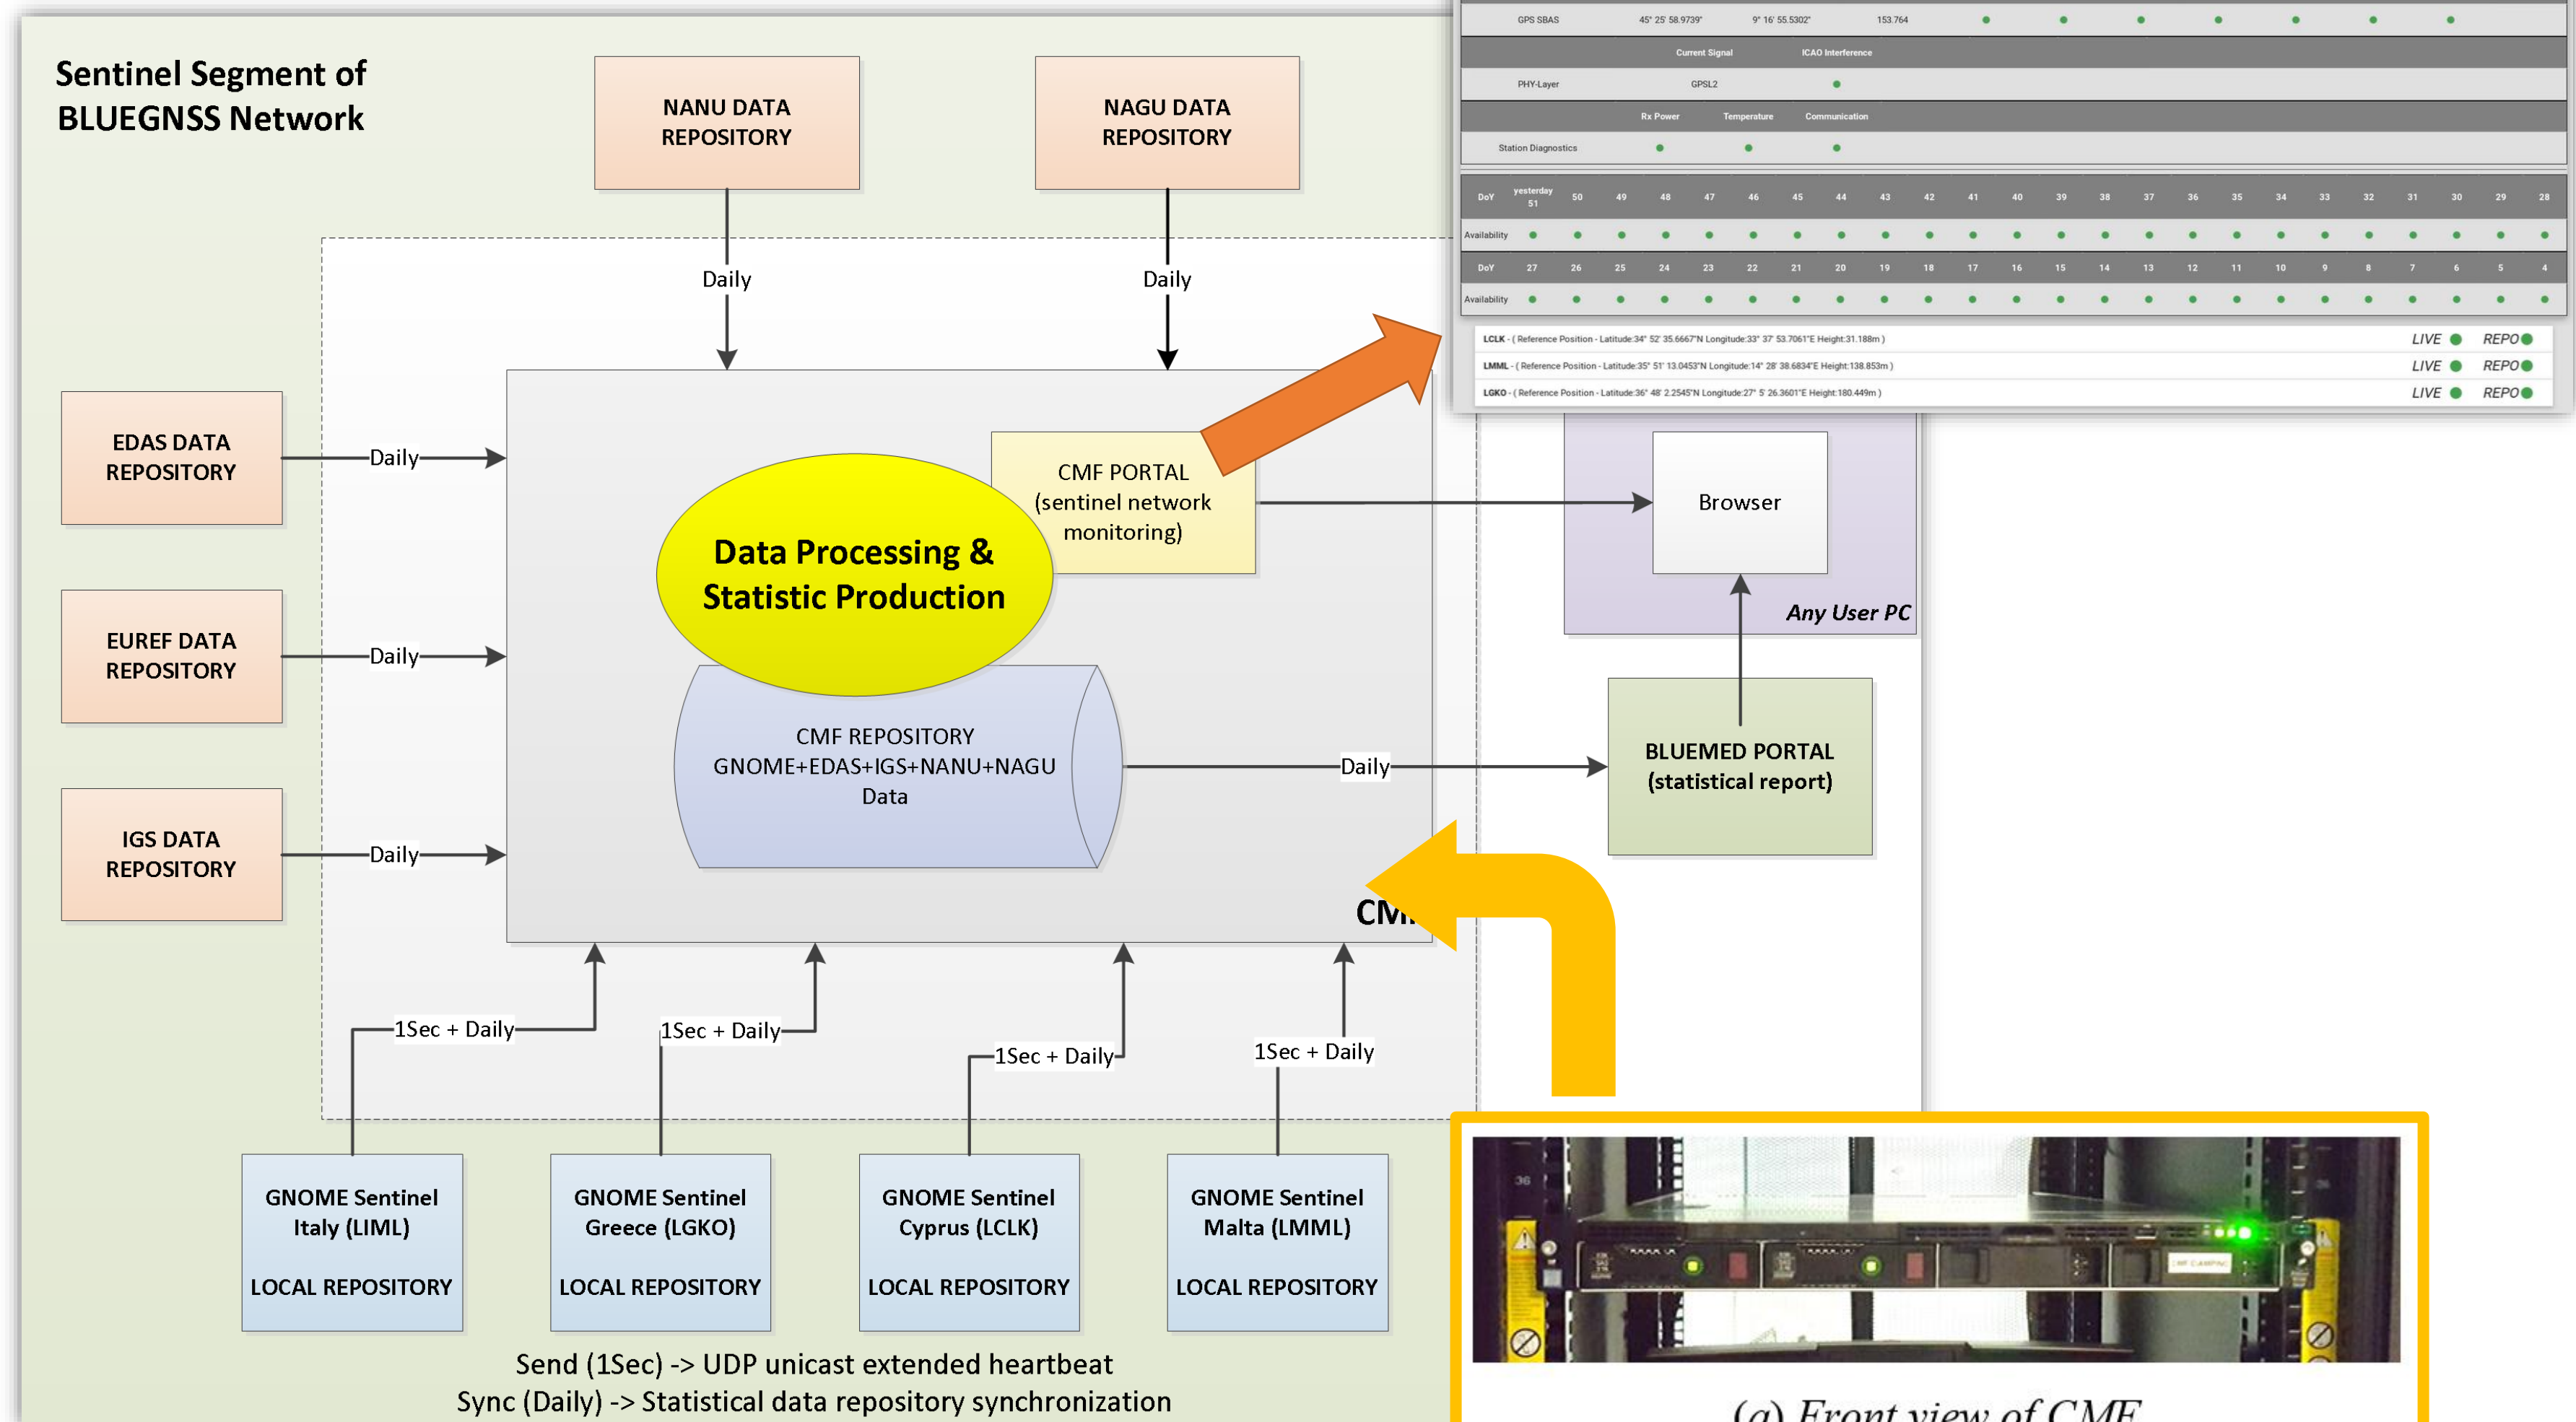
Sentinel Segment of BLUEGNSS Network

NANU DATA REPOSITORY

NAGU DATA REPOSITORY

Daily

Daily

EDAS DATA REPOSITORY

Daily

EUREF DATA REPOSITORY

Daily

IGS DATA REPOSITORY

Daily

Data Processing & Statistic Production

CMF PORTAL (sentinel network monitoring)

CMF REPOSITORY GNOME+EDAS+IGS+NANU+NAGU Data

Daily

CM

Browser

Any User PC

BLUEMED PORTAL (statistical report)

1Sec + Daily

1Sec + Daily

1Sec + Daily

1Sec + Daily

GNOME Sentinel Italy (LIML)

LOCAL REPOSITORY

GNOME Sentinel Greece (LGKO)

LOCAL REPOSITORY

GNOME Sentinel Cyprus (LCLK)

LOCAL REPOSITORY

GNOME Sentinel Malta (LMML)

LOCAL REPOSITORY

Send (1Sec) -> UDP unicast extended heartbeat
Sync (Daily) -> Statistical data repository synchronization

GPS SBAS 45° 25' 58.9739" 9° 16' 55.5302" 153.764

Current Signal ICAO Interference

PHY-Layer GPSL2

Rx Power Temperature Communication

Station Diagnostics

DoY yesterday 51 50 49 48 47 46 45 44 43 42 41 40 39 38 37 36 35 34 33 32 31 30 29 28

Availability

DoY 27 26 25 24 23 22 21 20 19 18 17 16 15 14 13 12 11 10 9 8 7 6 5 4

Availability

LCLK - ( Reference Position - Latitude:34° 52' 35.6667"N Longitude:33° 37' 53.7061"E Height:31.188m ) LIVE REPO

LMML - ( Reference Position - Latitude:35° 51' 13.0453"N Longitude:14° 28' 38.6834"E Height:138.853m ) LIVE REPO

LGKO - ( Reference Position - Latitude:36° 48' 2.2545"N Longitude:27° 5' 26.3601"E Height:180.449m ) LIVE REPO

36

(a) Front view of CMF